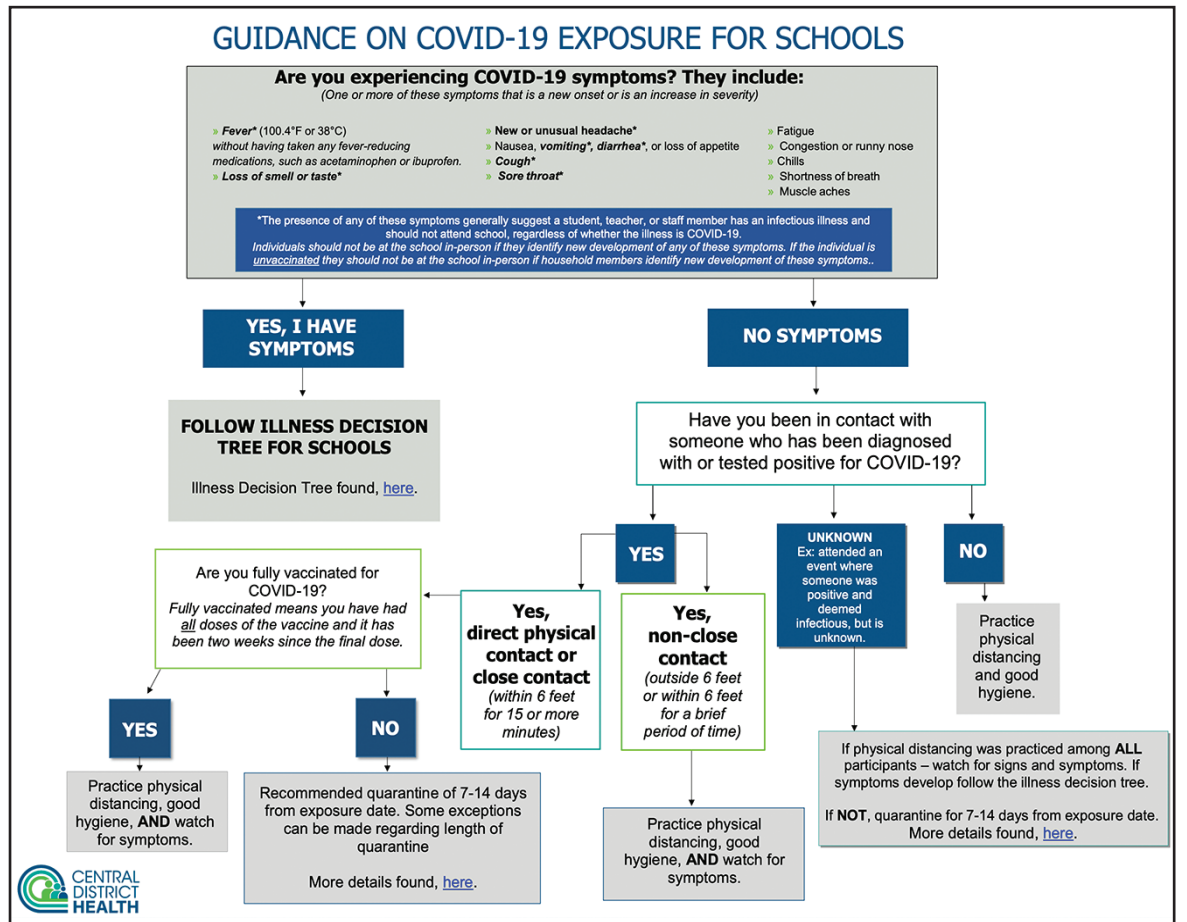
GUIDANCE ON COVID-19 EXPOSURE FOR SCHOOLS

Are you experiencing COVID-19 symptoms? They include:
(One or more of these symptoms that is a new onset or is an increase in severity)

» Fever* (100.4°F or 38°C) without having taken any fever-reducing medications, such as acetaminophen or ibuprofen.
» Loss of smell or taste*

» New or unusual headache*
» Nausea, vomiting*, diarrhea*, or loss of appetite
» Cough*
» Sore throat*

» Fatigue
» Congestion or runny nose
» Chills
» Shortness of breath
» Muscle aches

*The presence of any of these symptoms generally suggest a student, teacher, or staff member has an infectious illness and should not attend school, regardless of whether the illness is COVID-19.
Individuals should not be at the school in-person if they identify new development of any of these symptoms. If the individual is unvaccinated they should not be at the school in-person if household members identify new development of these symptoms..

YES, I HAVE SYMPTOMS

FOLLOW ILLNESS DECISION TREE FOR SCHOOLS

Illness Decision Tree found, here.

NO SYMPTOMS

Have you been in contact with someone who has been diagnosed with or tested positive for COVID-19?

YES

UNKNOWN
Ex: attended an event where someone was positive and deemed infectious, but is unknown.

NO

Practice physical distancing and good hygiene.

Are you fully vaccinated for COVID-19?
Fully vaccinated means you have had all doses of the vaccine and it has been two weeks since the final dose.

Yes, direct physical contact or close contact (within 6 feet for 15 or more minutes)

Yes, non-close contact (outside 6 feet or within 6 feet for a brief period of time)

YES

NO

If physical distancing was practiced among ALL participants – watch for signs and symptoms. If symptoms develop follow the illness decision tree.

If NOT, quarantine for 7-14 days from exposure date. More details found, here.

Practice physical distancing, good hygiene, AND watch for symptoms.

Recommended quarantine of 7-14 days from exposure date. Some exceptions can be made regarding length of quarantine

More details found, here.

Practice physical distancing, good hygiene, AND watch for symptoms.

CENTRAL DISTRICT HEALTH